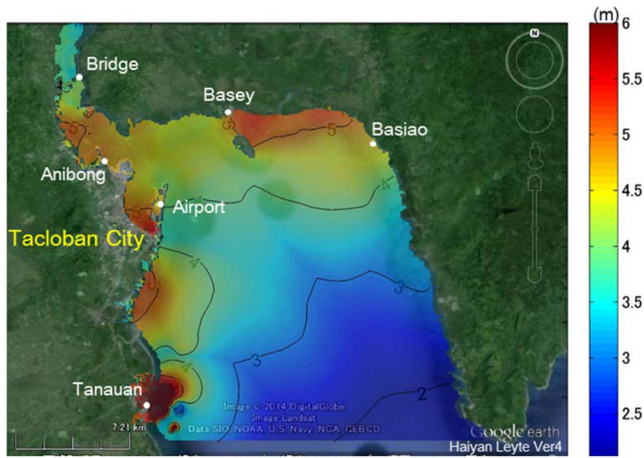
(m)
6
5.5
5
4.5
4
3.5
3
2.5

N

Bridge
Basey
Basiao
Anibong
Airport
Tacloban City
Tanauan

5
5
5
4
4
4
3
3
2

Image © 2014 DigitalGlobe
Image Landsat
Data SIO, NOAA, U.S. Navy, NGA, GEBCO
7.21 km
Google earth
Haiyan Leyte Ver4